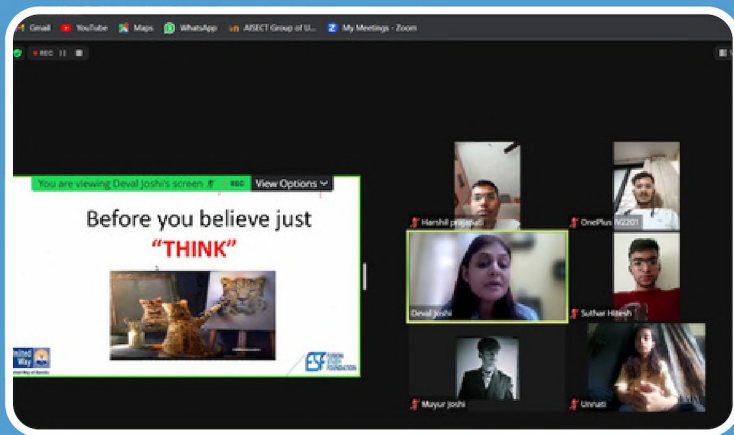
Gmail YouTube Maps WhatsApp AISECT Group of U... My Meetings - Zoom

REC

You are viewing Deval Joshi's screen REC View Options

Before you believe just "THINK"

United Way

ESF EUREKA STUDY FOUNDATION

Harshil prajapati

OnePlus IV2201

Deval Joshi

Suthar Hitesh

Mayur Joshi

Unnati